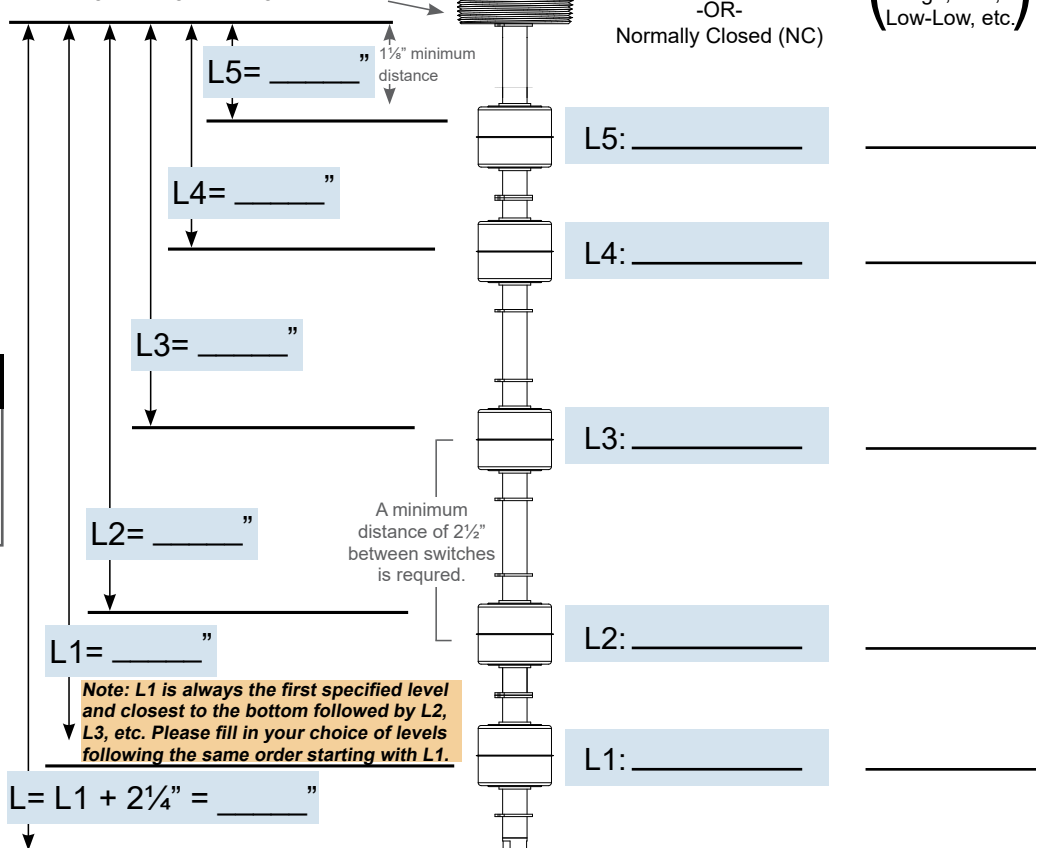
-OR-
Normally Closed (NC)

Low-Low, etc.

L5= _____"

1⅛" minimum distance

L5: __________ __________

L4= _____"

L4: __________ __________

L3= _____"

L3: __________ __________

A minimum distance of 2½" between switches is requred.

L2= _____"

L2: __________ __________

L1= _____"

Note: L1 is always the first specified level and closest to the bottom followed by L2, L3, etc. Please fill in your choice of levels following the same order starting with L1.

L1: __________ __________

L= L1 + 2¼" = _____"